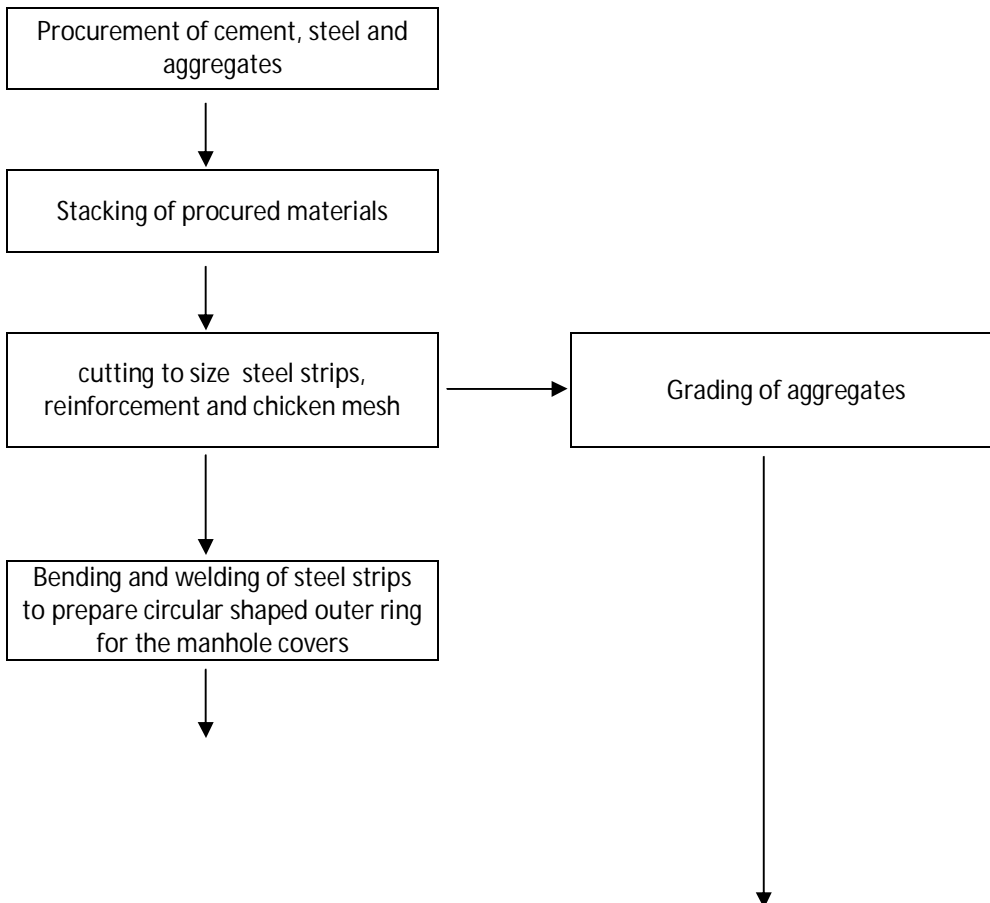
Procurement of cement, steel and aggregates

Stacking of procured materials

cutting to size steel strips, reinforcement and chicken mesh

Grading of aggregates

Bending and welding of steel strips to prepare circular shaped outer ring for the manhole covers